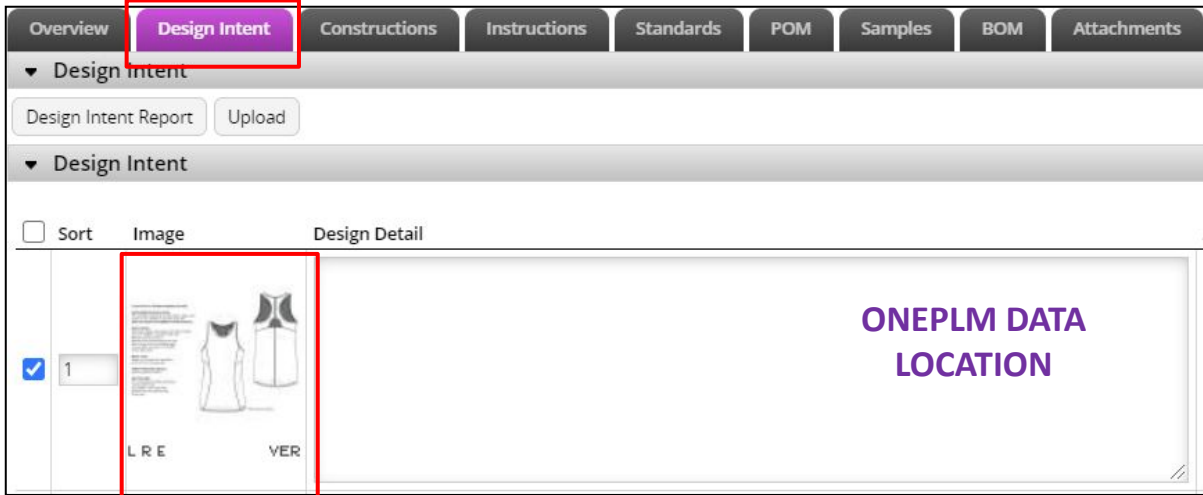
Overview | Design Intent | Constructions | Instructions | Standards | POM | Samples | BOM | Attachments

Design Intent

Design Intent Report | Upload

Design Intent

Sort | Image | Design Detail

1

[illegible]

L R E VER

ONEPLM DATA LOCATION